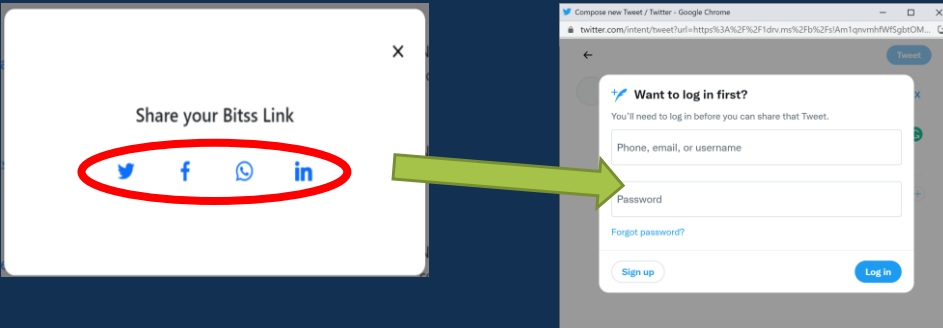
×

Share your Bitss Link

Compose new Tweet / Twitter - Google Chrome

twitter.com/intent/tweet?url=https%3A%2F%2F1drv.ms%2Fb%2Fs!Am1qnvmhfWf5gbtOM...

Tweet

Want to log in first?

You'll need to log in before you can share that Tweet.

Phone, email, or username

Password

Forgot password?

Sign up

Log in